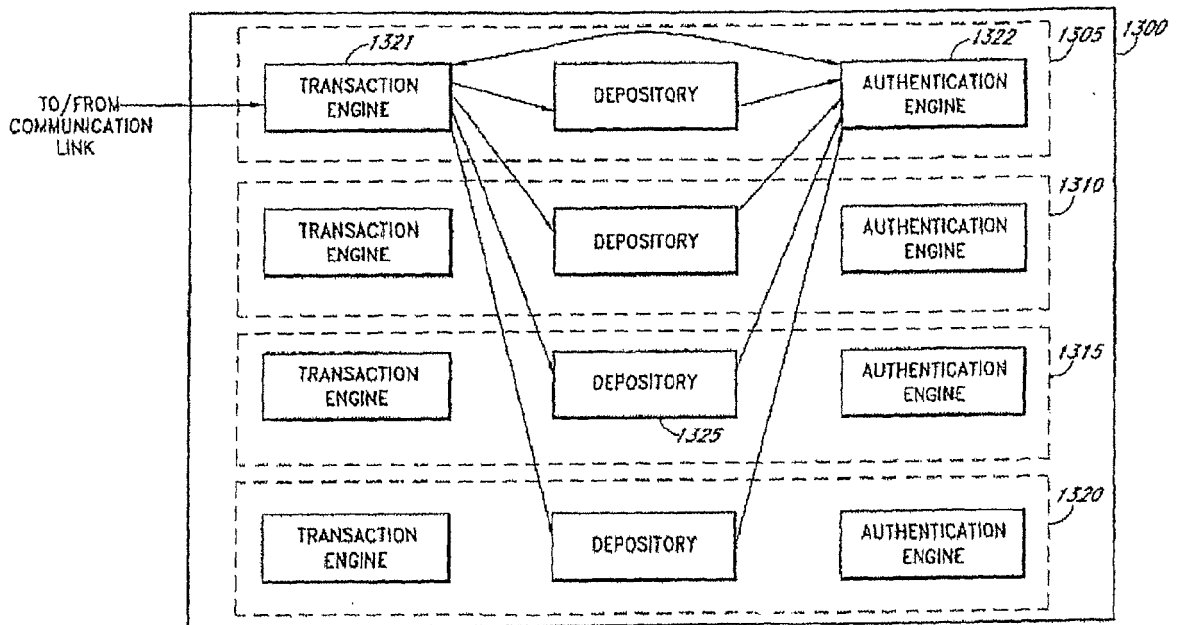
1300

1305

1321

1322

TO/FROM COMMUNICATION LINK

TRANSACTION ENGINE

DEPOSITORY

AUTHENTICATION ENGINE

1310

TRANSACTION ENGINE

DEPOSITORY

AUTHENTICATION ENGINE

1315

TRANSACTION ENGINE

DEPOSITORY

AUTHENTICATION ENGINE

1325

1320

TRANSACTION ENGINE

DEPOSITORY

AUTHENTICATION ENGINE